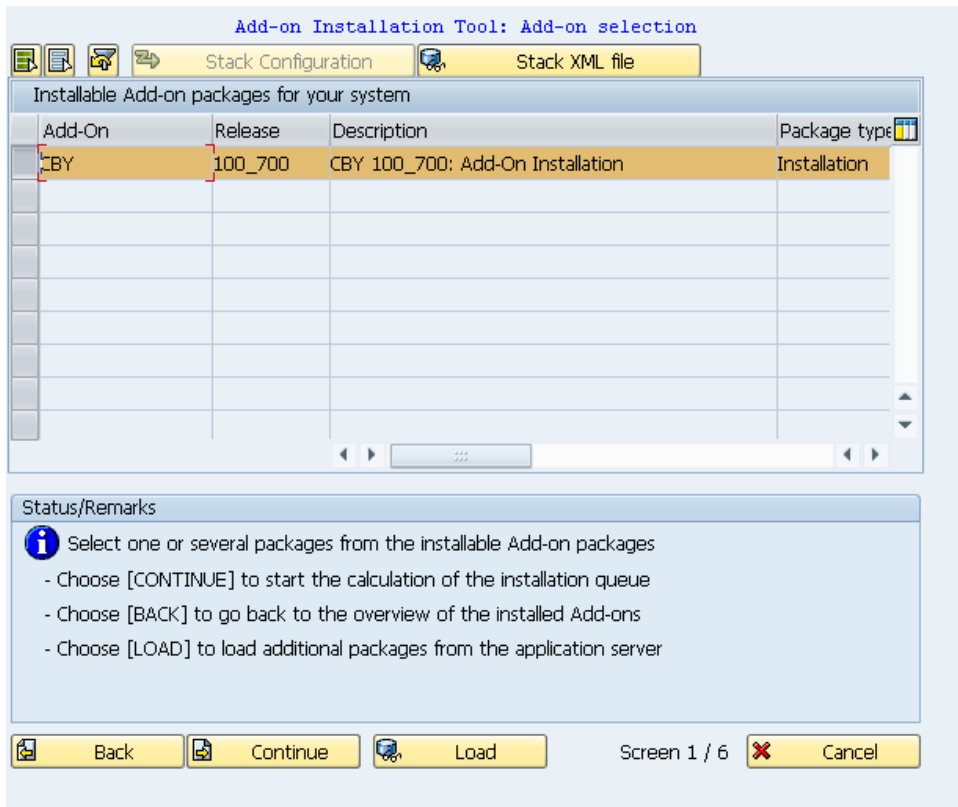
Add-on Installation Tool: Add-on selection

Stack Configuration

Stack XML file

Installable Add-on packages for your system

| Add-On | Release | Description | Package type |
|---|---|---|---|
| CBY | 100_700 | CBY 100_700: Add-On Installation | Installation |

Status/Remarks

Select one or several packages from the installable Add-on packages

- Choose [CONTINUE] to start the calculation of the installation queue

- Choose [BACK] to go back to the overview of the installed Add-ons

- Choose [LOAD] to load additional packages from the application server

Back

Continue

Load

Screen 1 / 6

Cancel